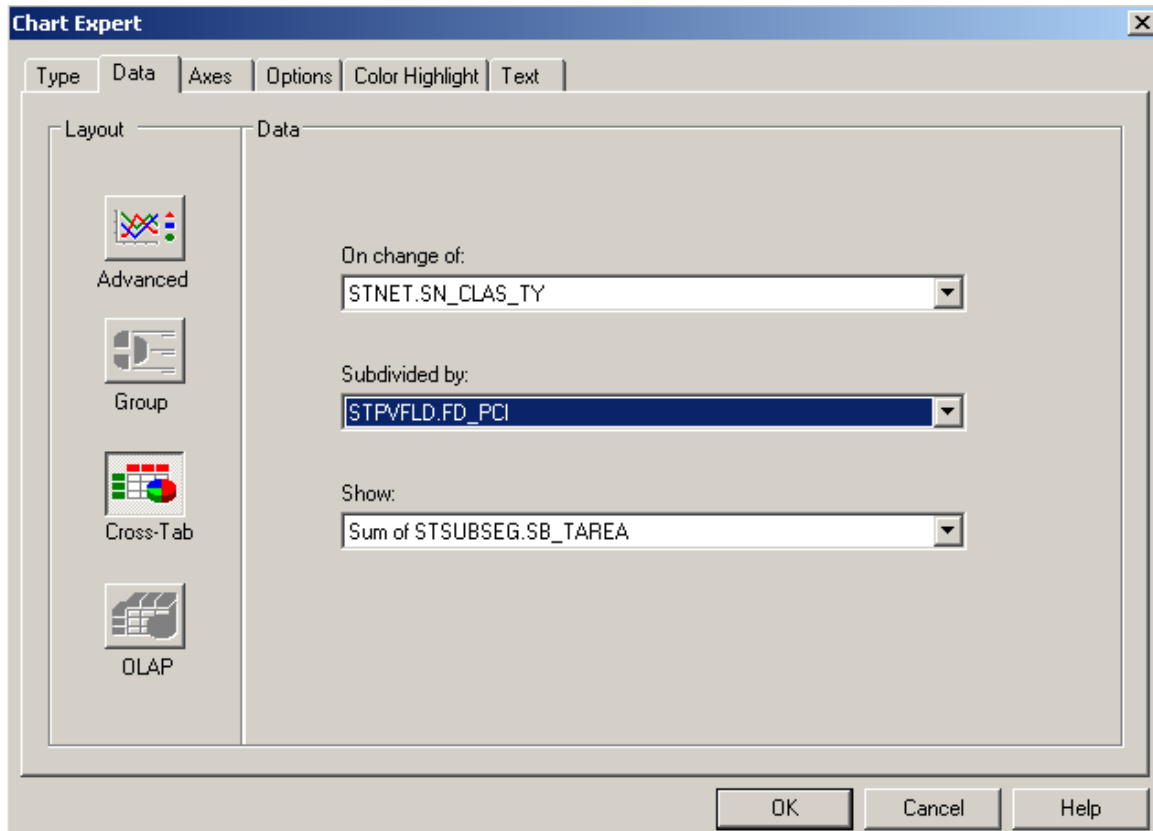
Chart Expert

Type | Data | Axes | Options | Color Highlight | Text

Layout

Advanced

Group

Cross-Tab

OLAP

Data

On change of:
STNET.SN_CLAS_TY

Subdivided by:
STPVFLD.FD_PCI

Show:
Sum of STSUBSEG.SB_TAREA

OK Cancel Help